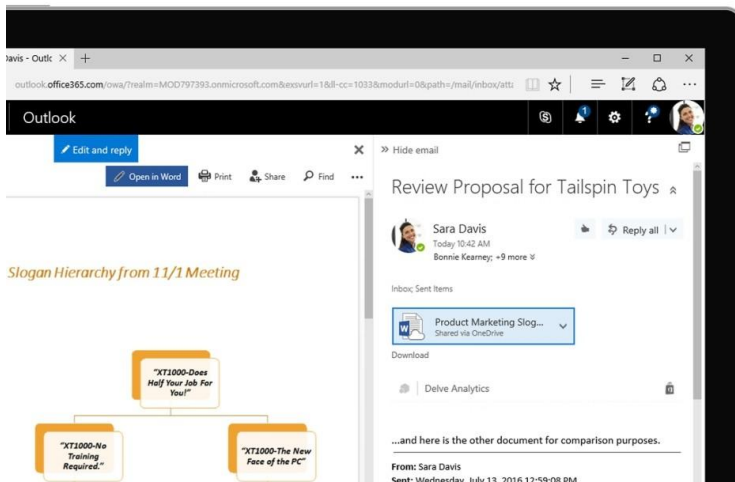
Davis - Outlc ×  +

outlook.office365.com/owa/?realm=MOD797393.onmicrosoft.com&exsvurl=1&ll-cc=1033&modurl=0&path=/mail/inbox/att

Outlook

1

Edit and reply

Open in Word   Print   Share   Find   ···

Slogan Hierarchy from 11/1 Meeting

"XT1000-Does Half Your Job For You!"

"XT1000-No Training Required."

"XT1000-The New Face of the PC"

» Hide email

Review Proposal for Tailspin Toys

Sara Davis
Today 10:42 AM
Bonnie Kearney; +9 more

Reply all

Inbox; Sent Items

Product Marketing Slog...
Shared via OneDrive

Download

Delve Analytics

...and here is the other document for comparison purposes.

From: Sara Davis
Sent: Wednesday, July 13, 2016 12:59:08 PM